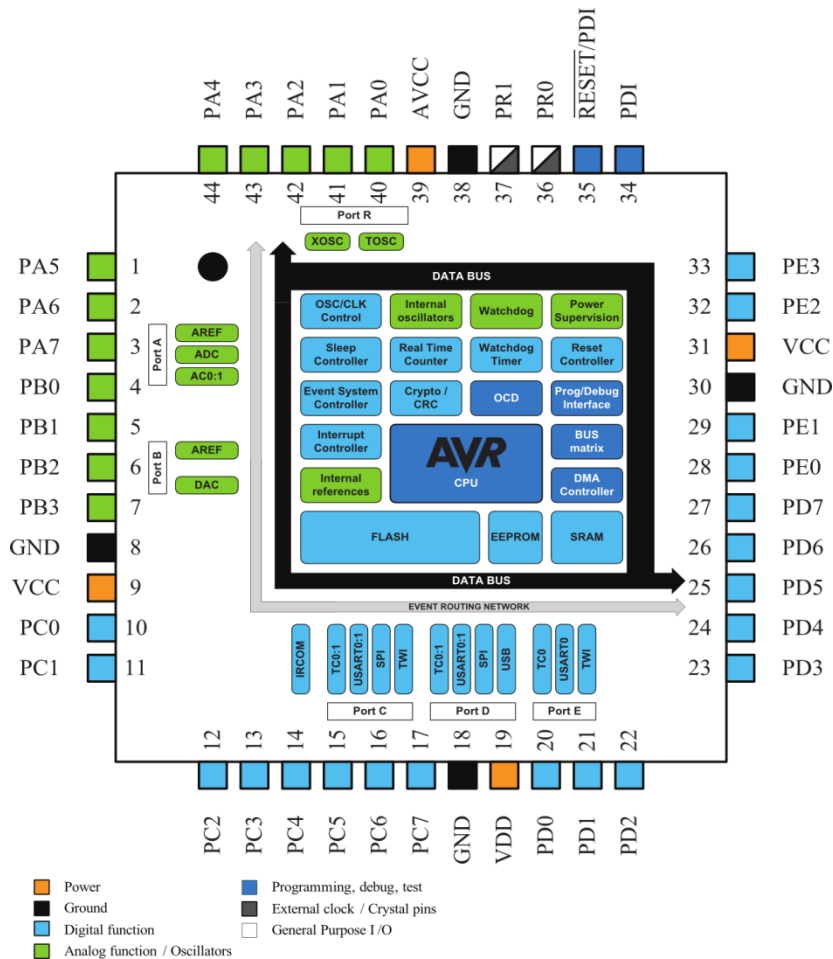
PA4 PA3 PA2 PA1 PA0 AVCC GND PR1 PR0 $\overline{\text{RESET}}$/PDI PDI

44 43 42 41 40 39 38 37 36 35 34

Port R

XOSC TOSC

DATA BUS

OSC/CLK Control
Internal oscillators
Watchdog
Power Supervision
Sleep Controller
Real Time Counter
Watchdog Timer
Reset Controller
Event System Controller
Crypto / CRC
OCD
Prog/Debug Interface
Interrupt Controller
AVR CPU
BUS matrix
Internal references
DMA Controller
FLASH
EEPROM
SRAM

DATA BUS

EVENT ROUTING NETWORK

PA5 1
PA6 2
PA7 3
PB0 4
PB1 5
PB2 6
PB3 7
GND 8
VCC 9
PC0 10
PC1 11

Port A
AREF
ADC
AC0:1

Port B
AREF
DAC

33 PE3
32 PE2
31 VCC
30 GND
29 PE1
28 PE0
27 PD7
26 PD6
25 PD5
24 PD4
23 PD3

IRCOM
TC0:1
USART0:1
SPI
TWI
Port C

TC0:1
USART0:1
SPI
USB
Port D

TC0
USART0
TWI
Port E

12 13 14 15 16 17 18 19 20 21 22

PC2 PC3 PC4 PC5 PC6 PC7 GND VDD PD0 PD1 PD2

Power
Ground
Digital function
Analog function / Oscillators
Programming, debug, test
External clock / Crystal pins
General Purpose I /O